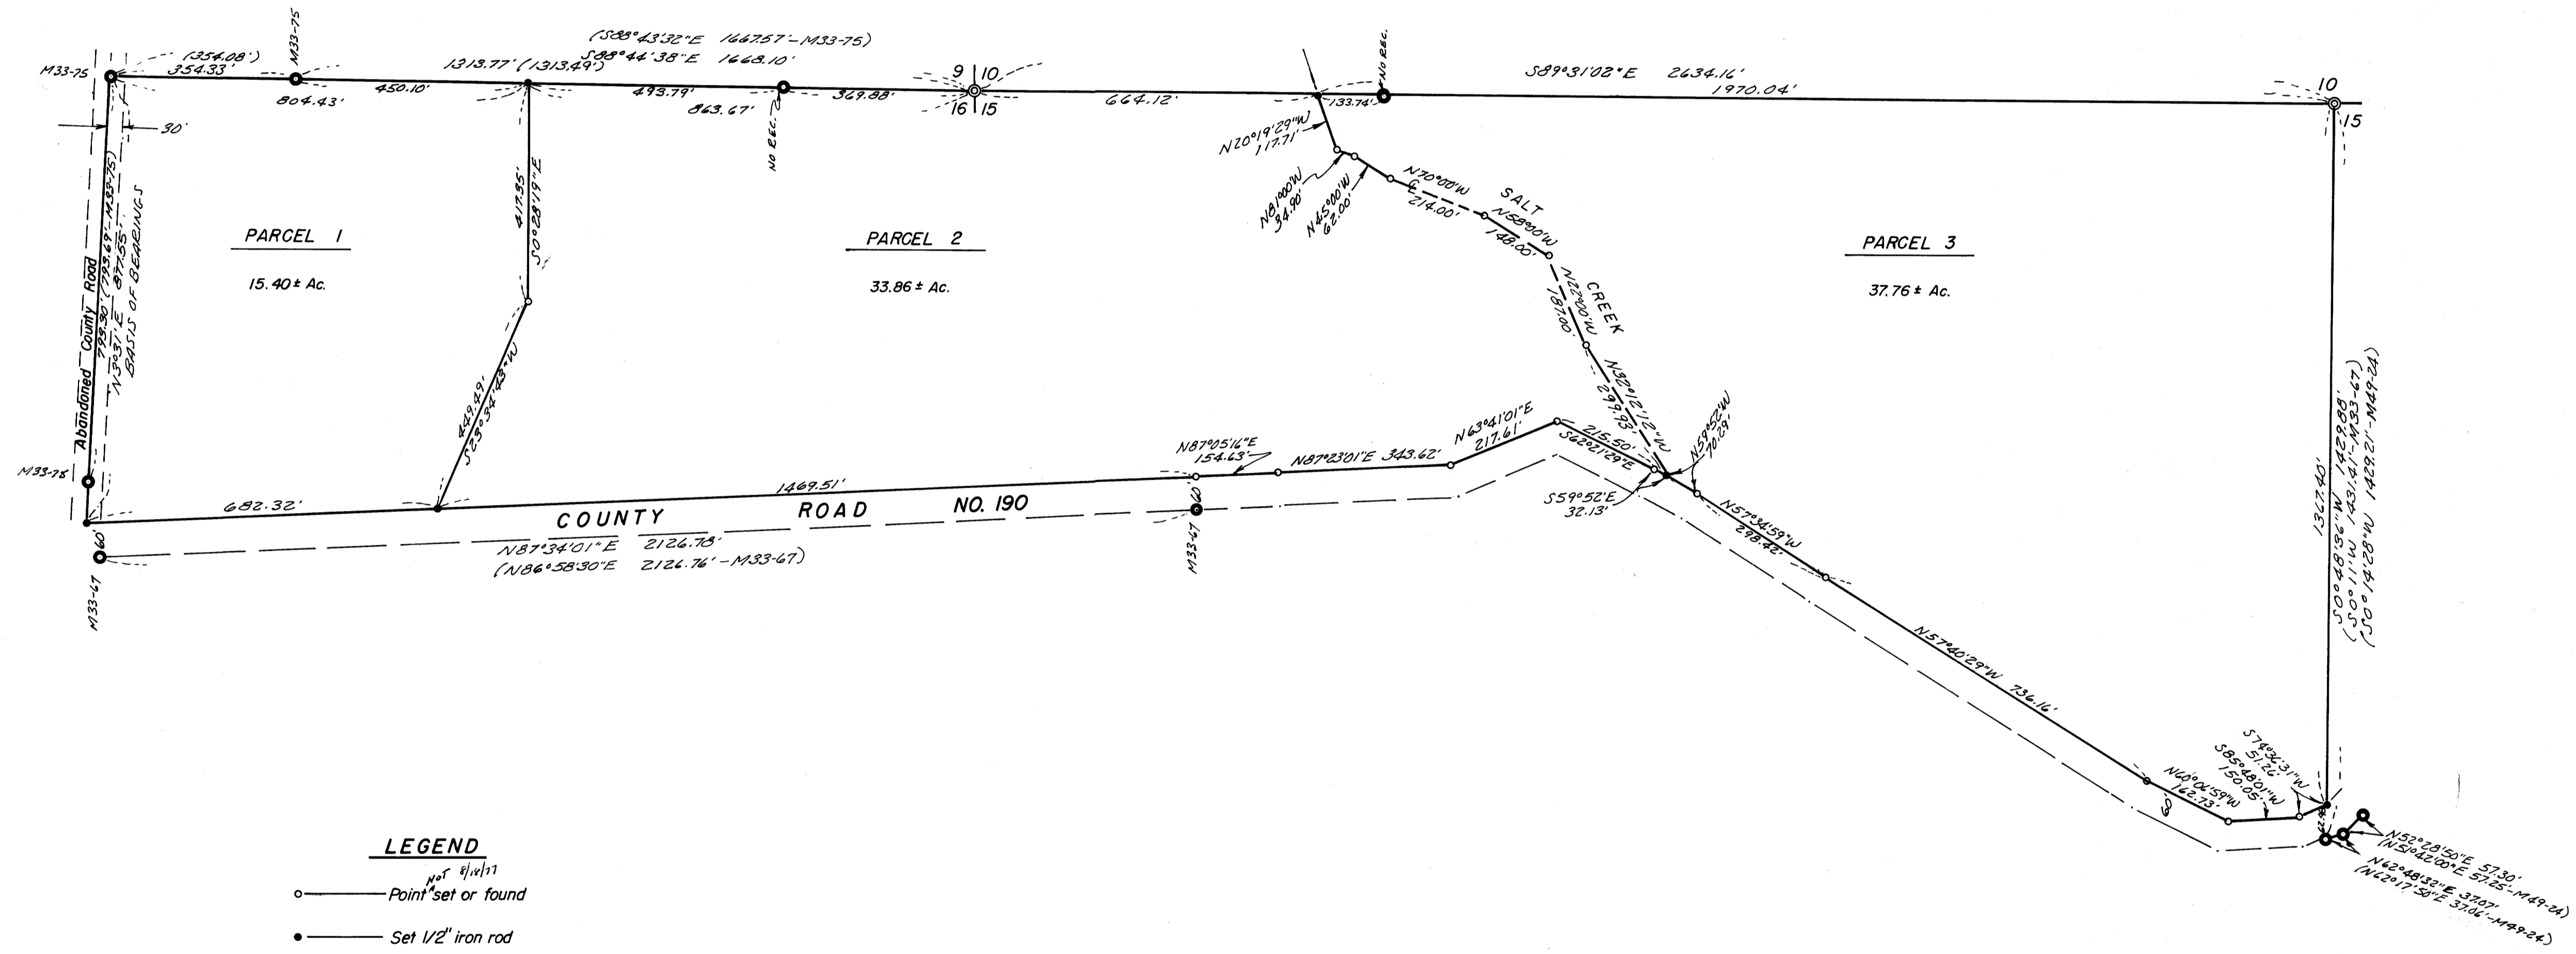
M33-75
M33-75
(354.08')
354.33
804.43'
450.10'
1313.77' (1313.49')
(S88°43'32"E 1667.57'-M33-75)
S88°44'38"E 1668.10'
493.79'
863.67'
NO REC.
369.88'
9 10
16 15
664.12'
NO REC.
133.74'
S89°31'02"E 2634.16'
1970.04'
10
15
30'
N20°19'29"W 117.71'
N81°00'W 34.90'
N45°00'W 62.00'
N70°00'W 214.00'
SALT
N58°00'W 148.00'
N22°00'W 187.00
CREEK
N30°12'12"W 299.93'
PARCEL 1
15.40± Ac.
PARCEL 2
33.86± Ac.
PARCEL 3
37.76± Ac.
417.35'
S0°28'19"E
449.49'
S23°34'43"W
Abandoned County Road
793.30' (793.69'-M33-75)
N3°31'E 897.55'
BASIS OF BEARINGS
M33-78
N87°05'16"E 154.63'
N87°23'01"E 343.62'
N63°41'01"E 217.61'
215.50'
S62°21'29"E
N59°52'W 70.39'
S59°52'E 32.13'
N57°34'59"W 298.42'
682.32'
1469.51'
COUNTY ROAD NO. 190
60'
N87°34'01"E 2126.78'
(N86°58'30"E 2126.76'-M33-67)
M33-67
M33-67
60'
N57°40'29"W 736.16'
N60°04'59"W 162.73'
60'
S85°48'01"W 150.05'
S74°32'31"W 51.21'
1367.40'
S0°48'56"W 1429.88'
(S0°11'W 1431.41'-M33-67)
(S0°14'28"W 1429.21'-M49-24)
N52°28'50"E 57.30'
(N51°42'00"E 57.25'-M49-24)
N62°48'32"E 37.07'
(N62°17'50"E 37.06'-M49-24)
LEGEND
Point NOT set or found 8/18/77
Set 1/2" iron rod